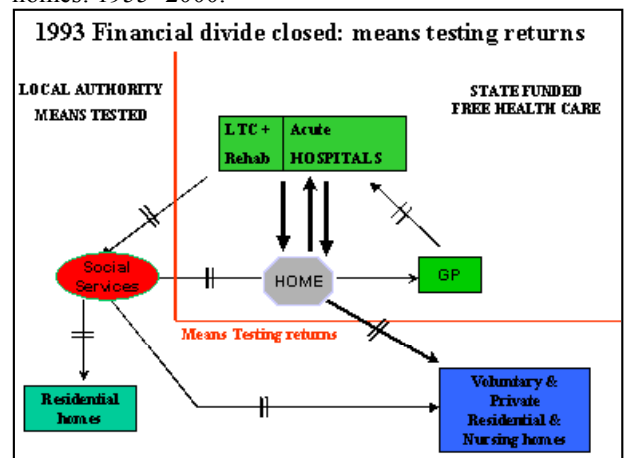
homes: 1993-2000.

1993 Financial divide closed: means testing returns

LOCAL AUTHORITY MEANS TESTED

STATE FUNDED FREE HEALTH CARE

LTC + Rehab

Acute HOSPITALS

Social Services

HOME

GP

Means Testing returns

Residential homes

Voluntary & Private Residential & Nursing homes